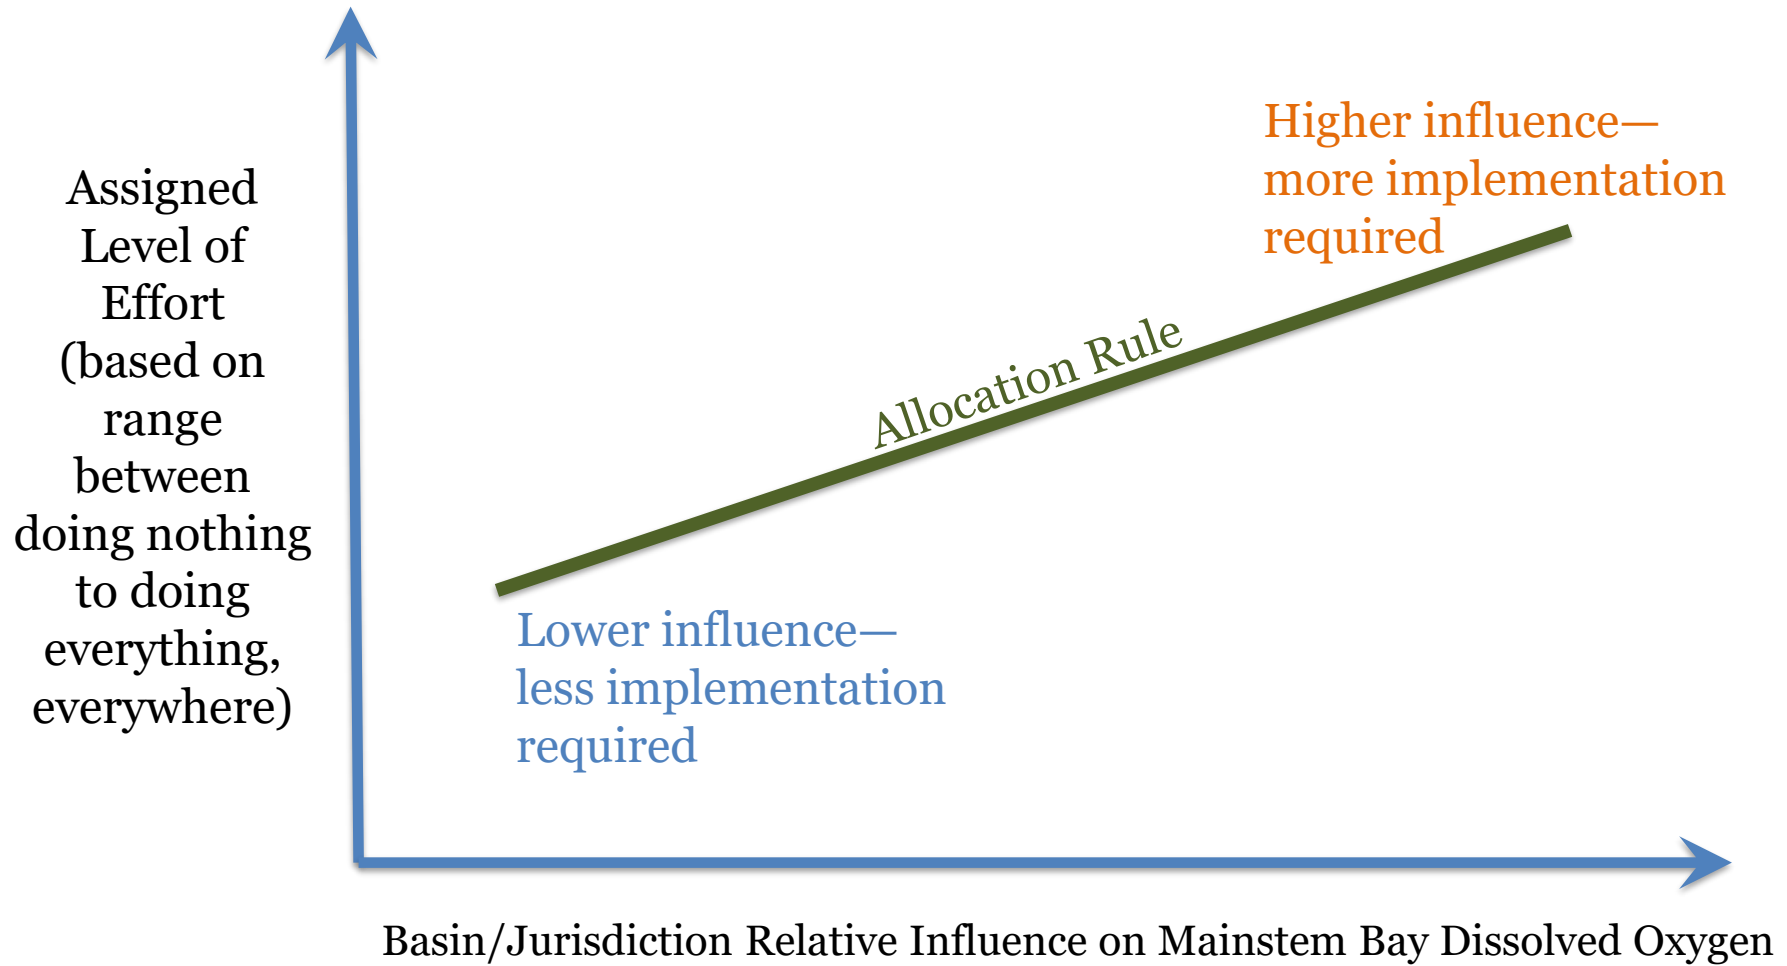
Assigned Level of Effort (based on range between doing nothing to doing everything, everywhere)

Higher influence—more implementation required

Allocation Rule

Lower influence—less implementation required

Basin/Jurisdiction Relative Influence on Mainstem Bay Dissolved Oxygen